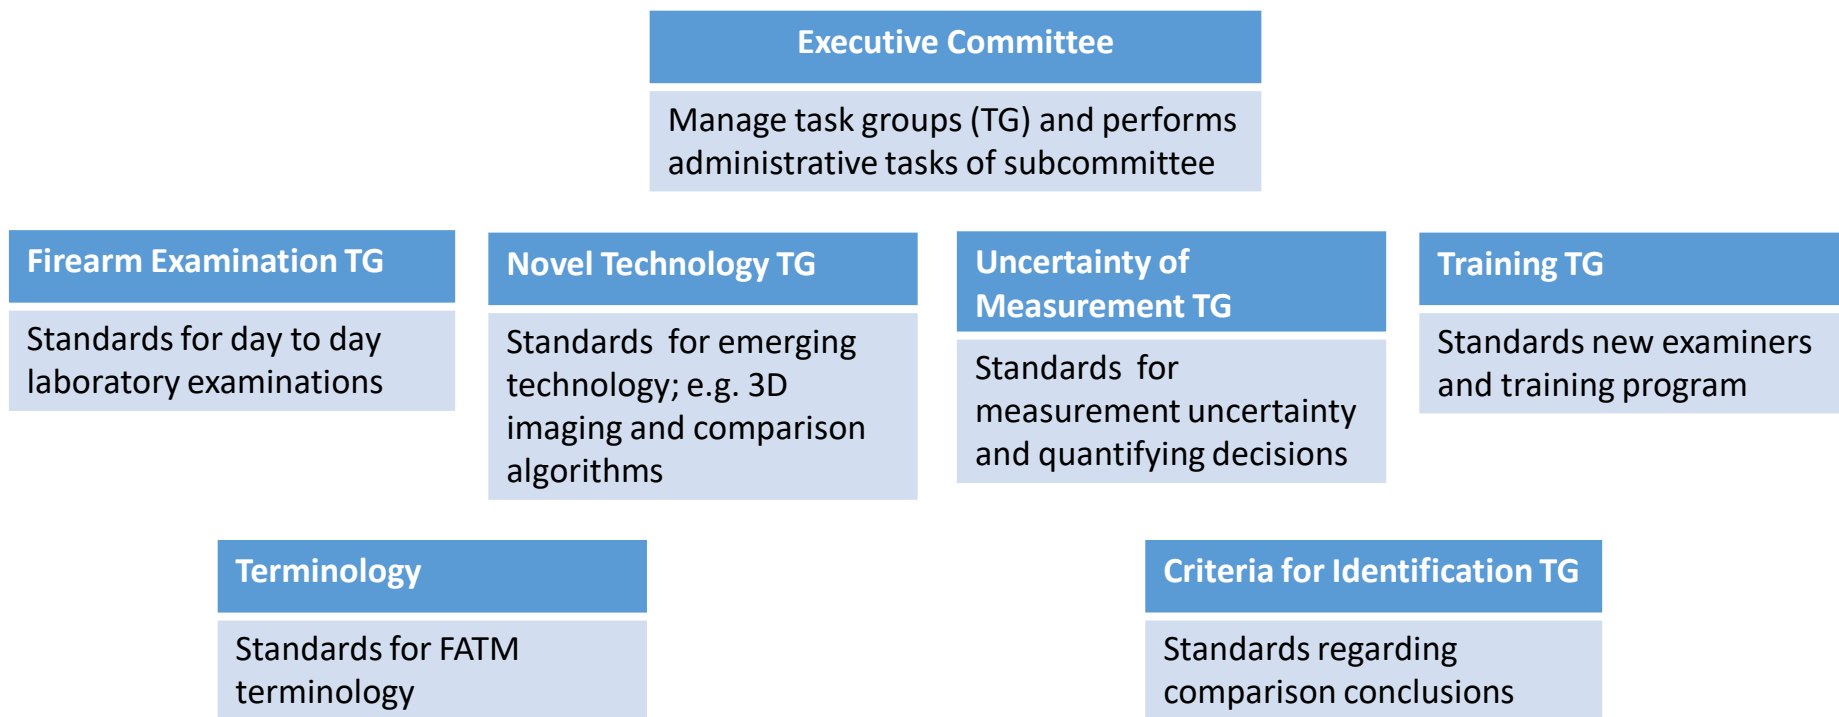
Executive Committee

Manage task groups (TG) and performs administrative tasks of subcommittee

Firearm Examination TG

Standards for day to day laboratory examinations

Novel Technology TG

Standards for emerging technology; e.g. 3D imaging and comparison algorithms

Uncertainty of Measurement TG

Standards for measurement uncertainty and quantifying decisions

Training TG

Standards new examiners and training program

Terminology

Standards for FATM terminology

Criteria for Identification TG

Standards regarding comparison conclusions